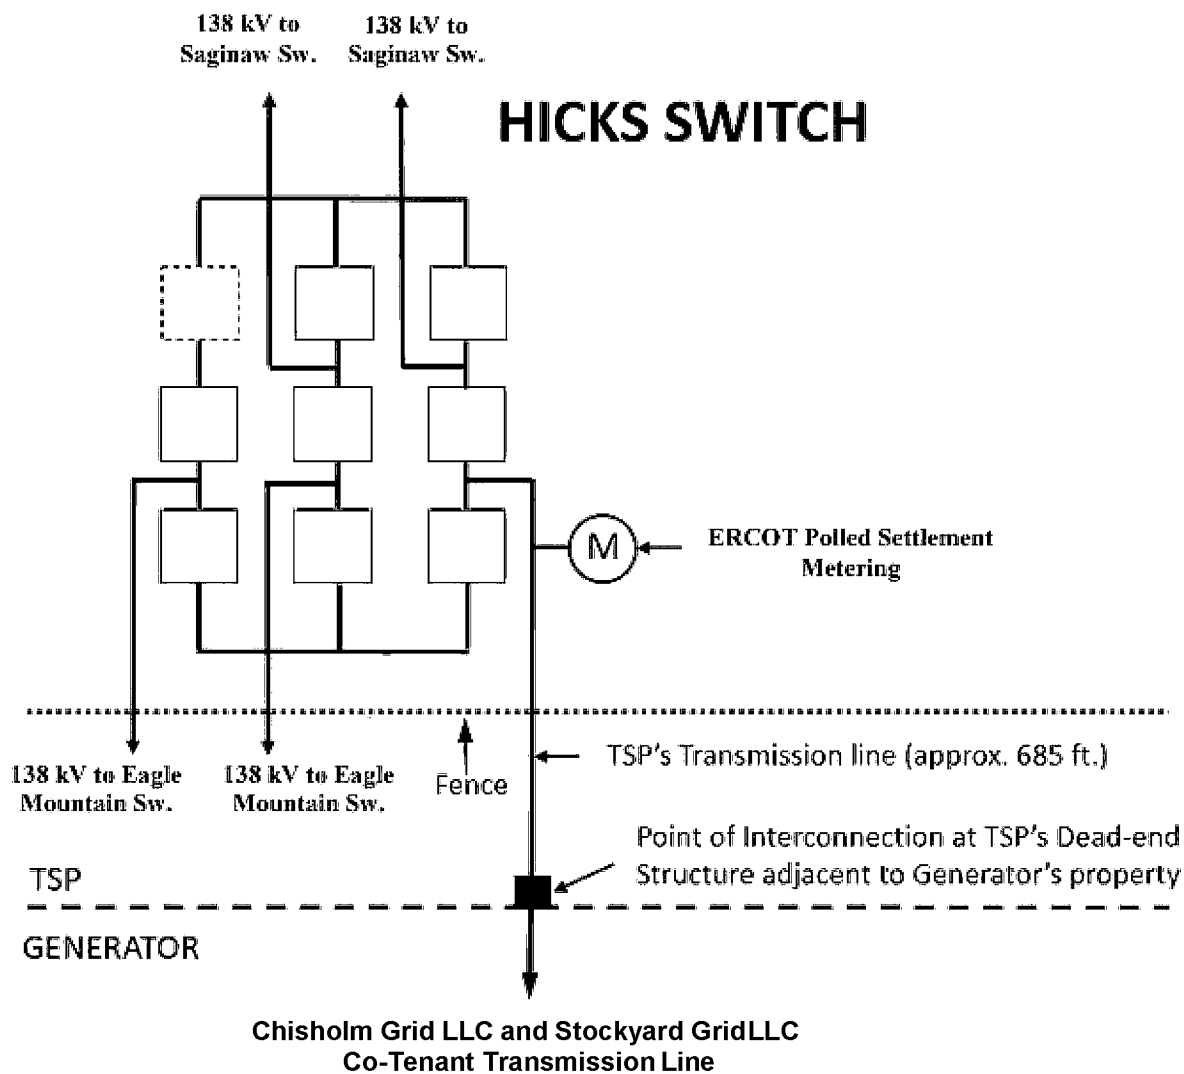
138 kV to Saginaw Sw.

138 kV to Saginaw Sw.

HICKS SWITCH

M

ERCOT Polled Settlement Metering

138 kV to Eagle Mountain Sw.

138 kV to Eagle Mountain Sw.

Fence

TSP's Transmission line (approx. 685 ft.)

Point of Interconnection at TSP's Dead-end Structure adjacent to Generator's property

TSP

GENERATOR

Chisholm Grid LLC and Stockyard GridLLC Co-Tenant Transmission Line